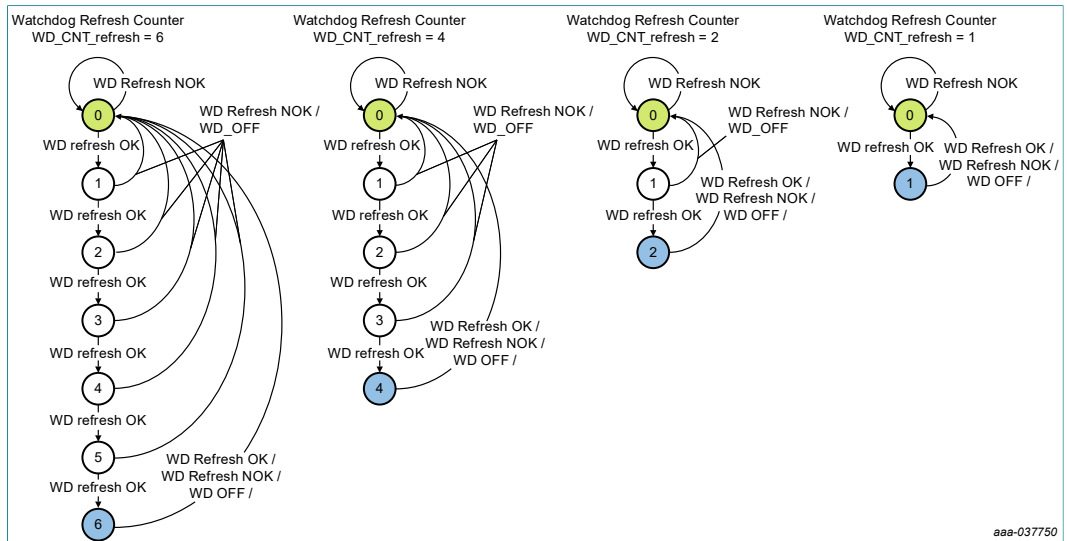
Watchdog Refresh Counter
WD_CNT_refresh = 6

WD Refresh NOK

0

WD Refresh NOK / WD_OFF

WD refresh OK

1

WD refresh OK

2

WD refresh OK

3

WD refresh OK

4

WD refresh OK

5

WD refresh OK

6

WD Refresh OK / WD Refresh NOK / WD OFF /

Watchdog Refresh Counter
WD_CNT_refresh = 4

WD Refresh NOK

0

WD Refresh NOK / WD_OFF

WD refresh OK

1

WD refresh OK

2

WD refresh OK

3

WD refresh OK

4

WD Refresh OK / WD Refresh NOK / WD OFF /

Watchdog Refresh Counter
WD_CNT_refresh = 2

WD Refresh NOK

0

WD Refresh NOK / WD_OFF

WD refresh OK

1

WD refresh OK

2

WD Refresh OK / WD Refresh NOK / WD OFF /

Watchdog Refresh Counter
WD_CNT_refresh = 1

WD Refresh NOK

0

WD refresh OK

1

WD Refresh OK / WD Refresh NOK / WD OFF /

aaa-037750